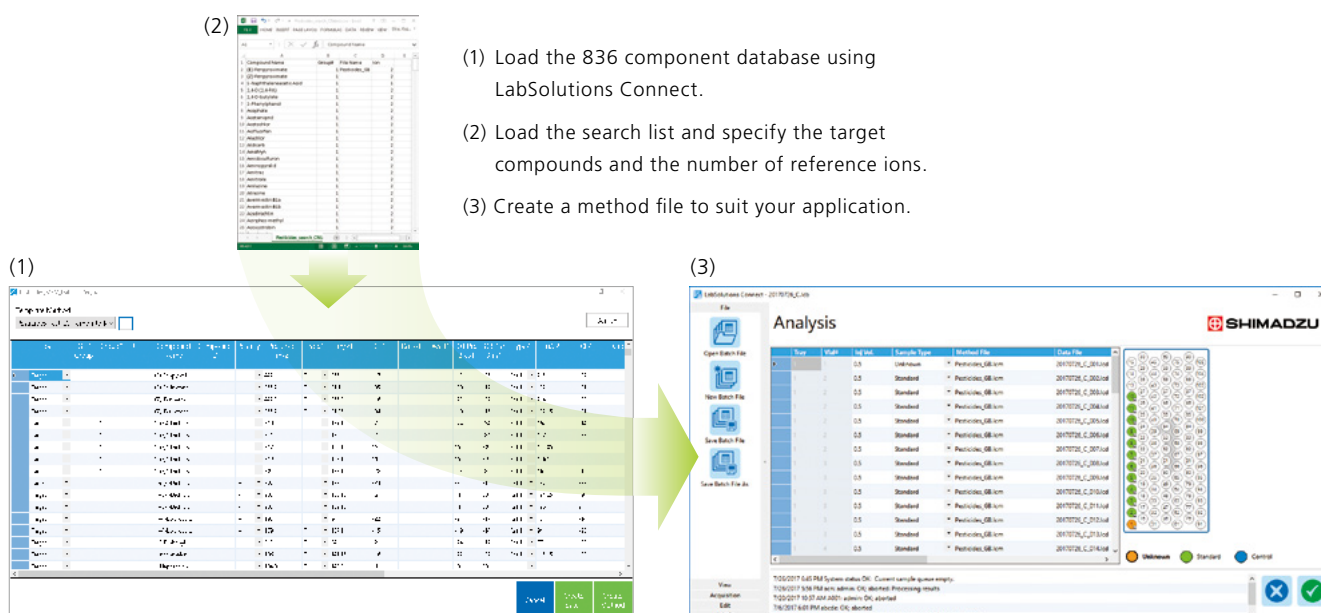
(2)

(1) Load the 836 component database using LabSolutions Connect.

(2) Load the search list and specify the target compounds and the number of reference ions.

(3) Create a method file to suit your application.

(1)

(3)

LabSolutions Connect - 20170726_C.lsb

File

Analysis

SHIMADZU

Open Batch File

New Batch File

Save Batch File

Save Batch File As

| | Tray | Vial# | Inj Vol. | Sample Type | Method File | Data File |
|---|---|---|---|---|---|---|
| | | | 0.5 | Unknown | Pesticides_GB.lcm | 20170726_C_001.lcd |
| | | | 0.5 | Standard | Pesticides_GB.lcm | 20170726_C_002.lcd |
| | | | 0.5 | Standard | Pesticides_GB.lcm | 20170726_C_003.lcd |
| | | | 0.5 | Standard | Pesticides_GB.lcm | 20170726_C_004.lcd |
| | | | 0.5 | Standard | Pesticides_GB.lcm | 20170726_C_005.lcd |
| | | | 0.5 | Standard | Pesticides_GB.lcm | 20170726_C_006.lcd |
| | | | 0.5 | Standard | Pesticides_GB.lcm | 20170726_C_007.lcd |
| | | | 0.5 | Standard | Pesticides_GB.lcm | 20170726_C_008.lcd |
| | | | 0.5 | Standard | Pesticides_GB.lcm | 20170726_C_009.lcd |
| | | | 0.5 | Standard | Pesticides_GB.lcm | 20170726_C_010.lcd |
| | | | 0.5 | Standard | Pesticides_GB.lcm | 20170726_C_011.lcd |
| | | | 0.5 | Standard | Pesticides_GB.lcm | 20170726_C_012.lcd |
| | | | 0.5 | Standard | Pesticides_GB.lcm | 20170726_C_013.lcd |
| | | | 0.5 | Standard | Pesticides_GB.lcm | 20170726_C_014.lcd |

Unknown Standard Control

View

Acquisition

Edit

7/26/2017 6:45 PM System status OK: Current sample queue empty.
7/26/2017 9:56 PM acm admin OK; aborted: Processing results
7/20/2017 10:57 AM A001 admin OK; aborted
7/6/2017 6:01 PM abcde OK; aborted